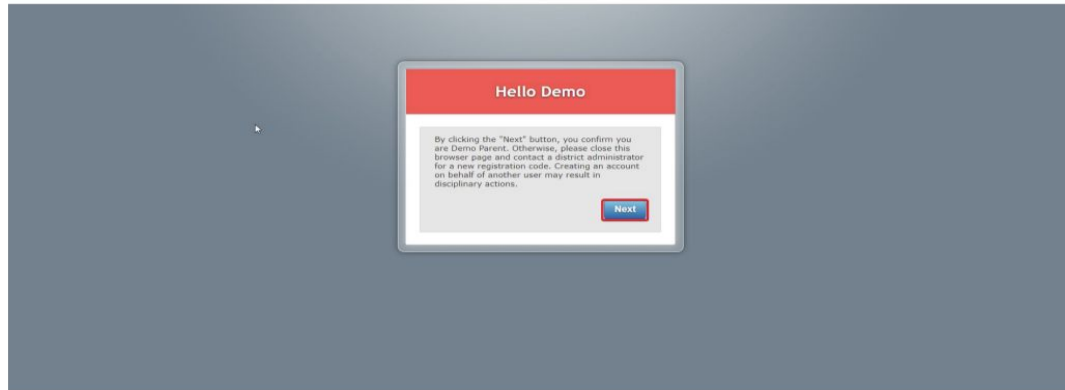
Hello Demo

By clicking the "Next" button, you confirm you are Demo Parent. Otherwise, please close this browser page and contact a district administrator for a new registration code. Creating an account on behalf of another user may result in disciplinary actions.

Next